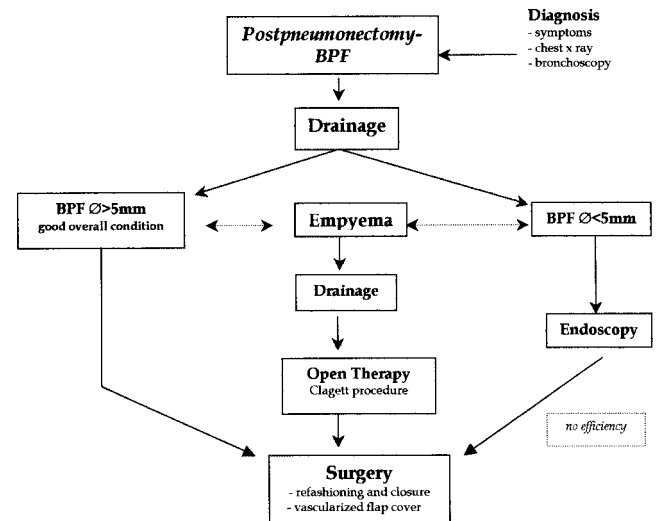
Postpneumonectomy-BPF

Diagnosis
- symptoms
- chest x ray
- bronchoscopy

Drainage

BPF Ø>5mm
good overall condition

Empyema

BPF Ø<5mm

Drainage

Endoscopy

Open Therapy
Clagett procedure

no efficiency

Surgery
- refashioning and closure
- vascularized flap cover